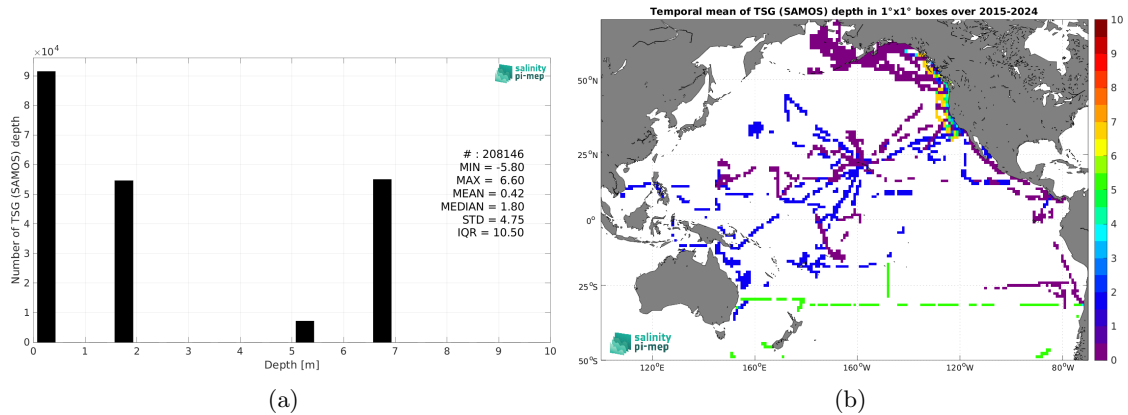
$\times 10^4$

salinity pi-mep

9
8
7
6
5
4
3
2
1
0

Number of TSG (SAMOS) depth

# : 208146
MIN = -5.80
MAX = 6.60
MEAN = 0.42
MEDIAN = 1.80
STD = 4.75
IQR = 10.50

0 1 2 3 4 5 6 7 8 9 10
Depth [m]

(a)

Temporal mean of TSG (SAMOS) depth in 1°x1° boxes over 2015-2024

50°N
25°N
0°
25°S
50°S

120°E 160°E 160°W 120°W 80°W

10
9
8
7
6
5
4
3
2
1
0

salinity pi-mep

(b)